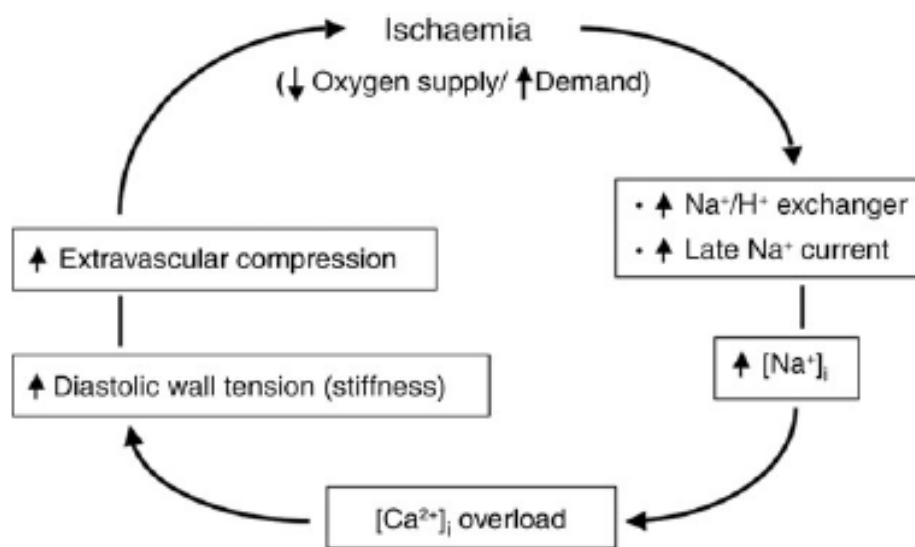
Ischaemia

($\downarrow$ Oxygen supply/ $\uparrow$Demand)

• $\uparrow$ $Na^+/H^+$ exchanger
• $\uparrow$ Late $Na^+$ current

$\uparrow$ $[Na^+]_i$

$[Ca^{2+}]_i$ overload

$\uparrow$ Diastolic wall tension (stiffness)

$\uparrow$ Extravascular compression